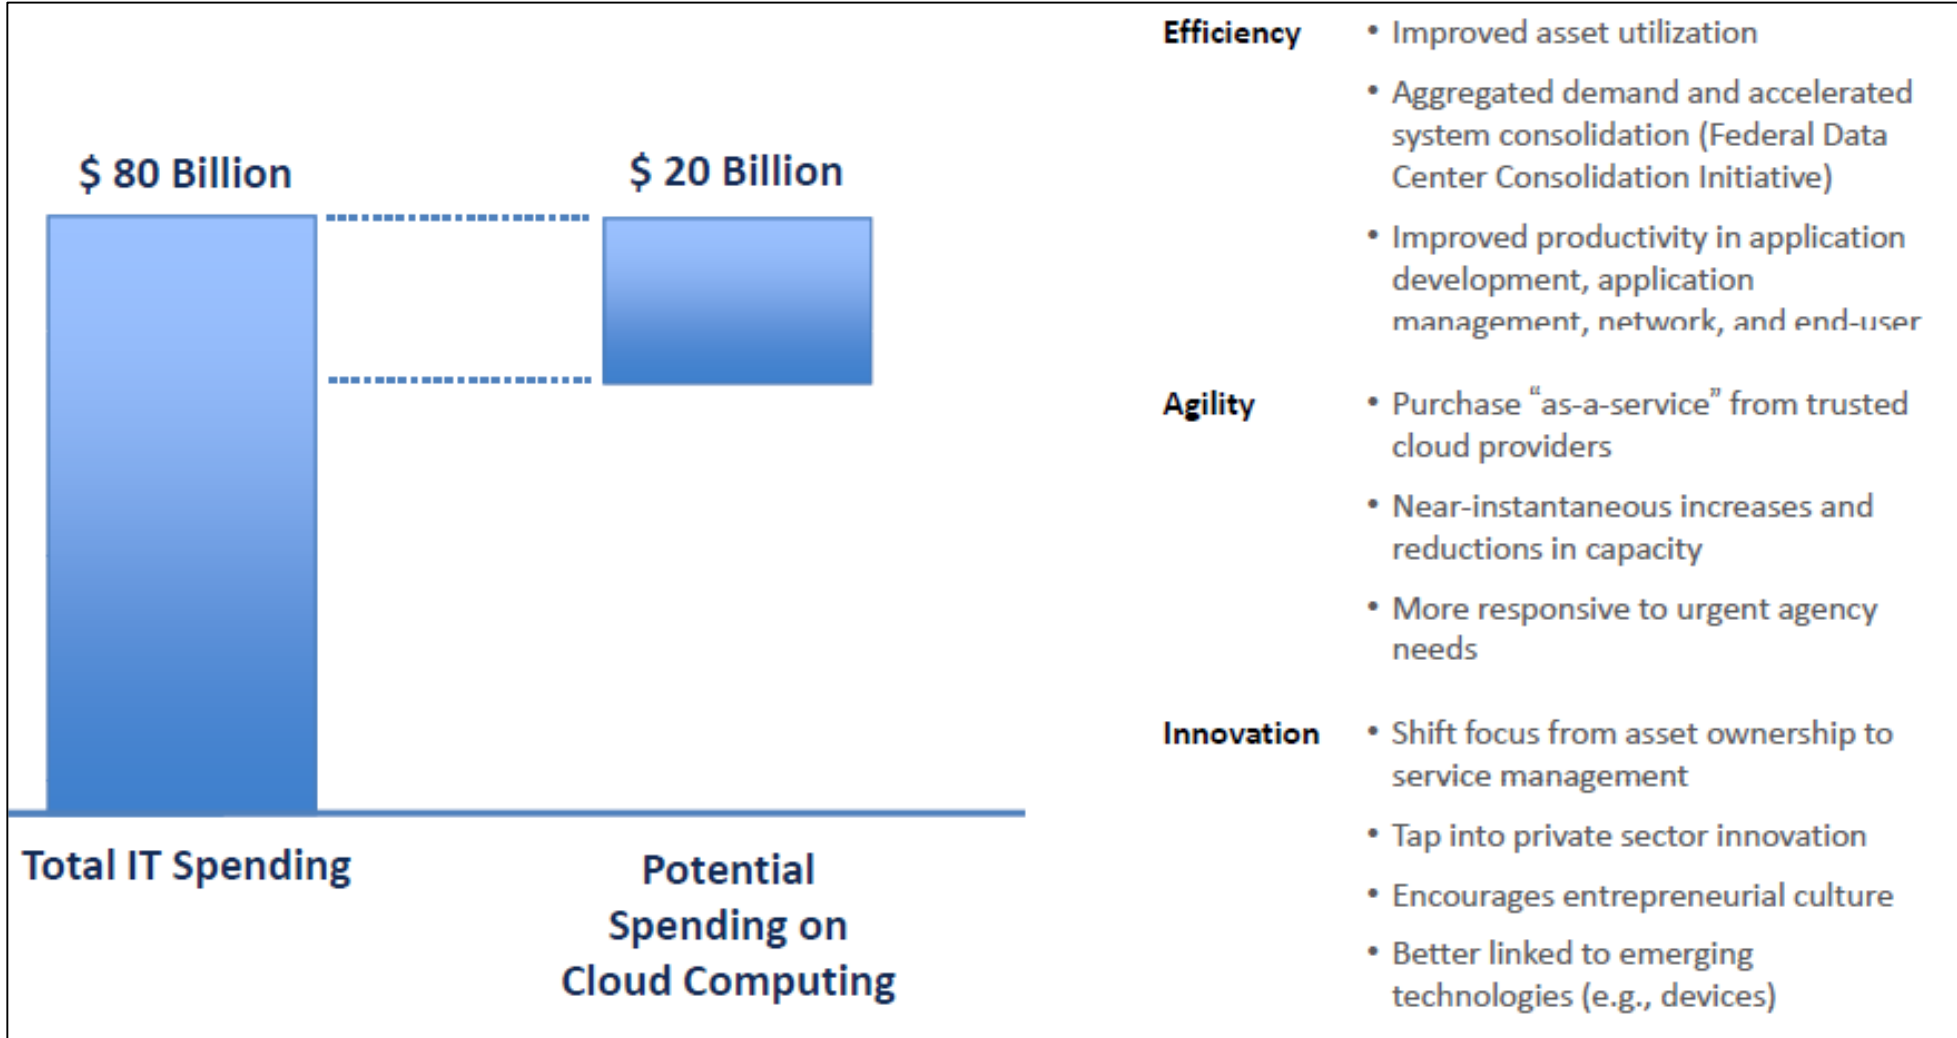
$ 80 Billion

$ 20 Billion

Total IT Spending

Potential Spending on Cloud Computing

Efficiency
• Improved asset utilization
• Aggregated demand and accelerated system consolidation (Federal Data Center Consolidation Initiative)
• Improved productivity in application development, application management, network, and end-user

Agility
• Purchase "as-a-service" from trusted cloud providers
• Near-instantaneous increases and reductions in capacity
• More responsive to urgent agency needs

Innovation
• Shift focus from asset ownership to service management
• Tap into private sector innovation
• Encourages entrepreneurial culture
• Better linked to emerging technologies (e.g., devices)